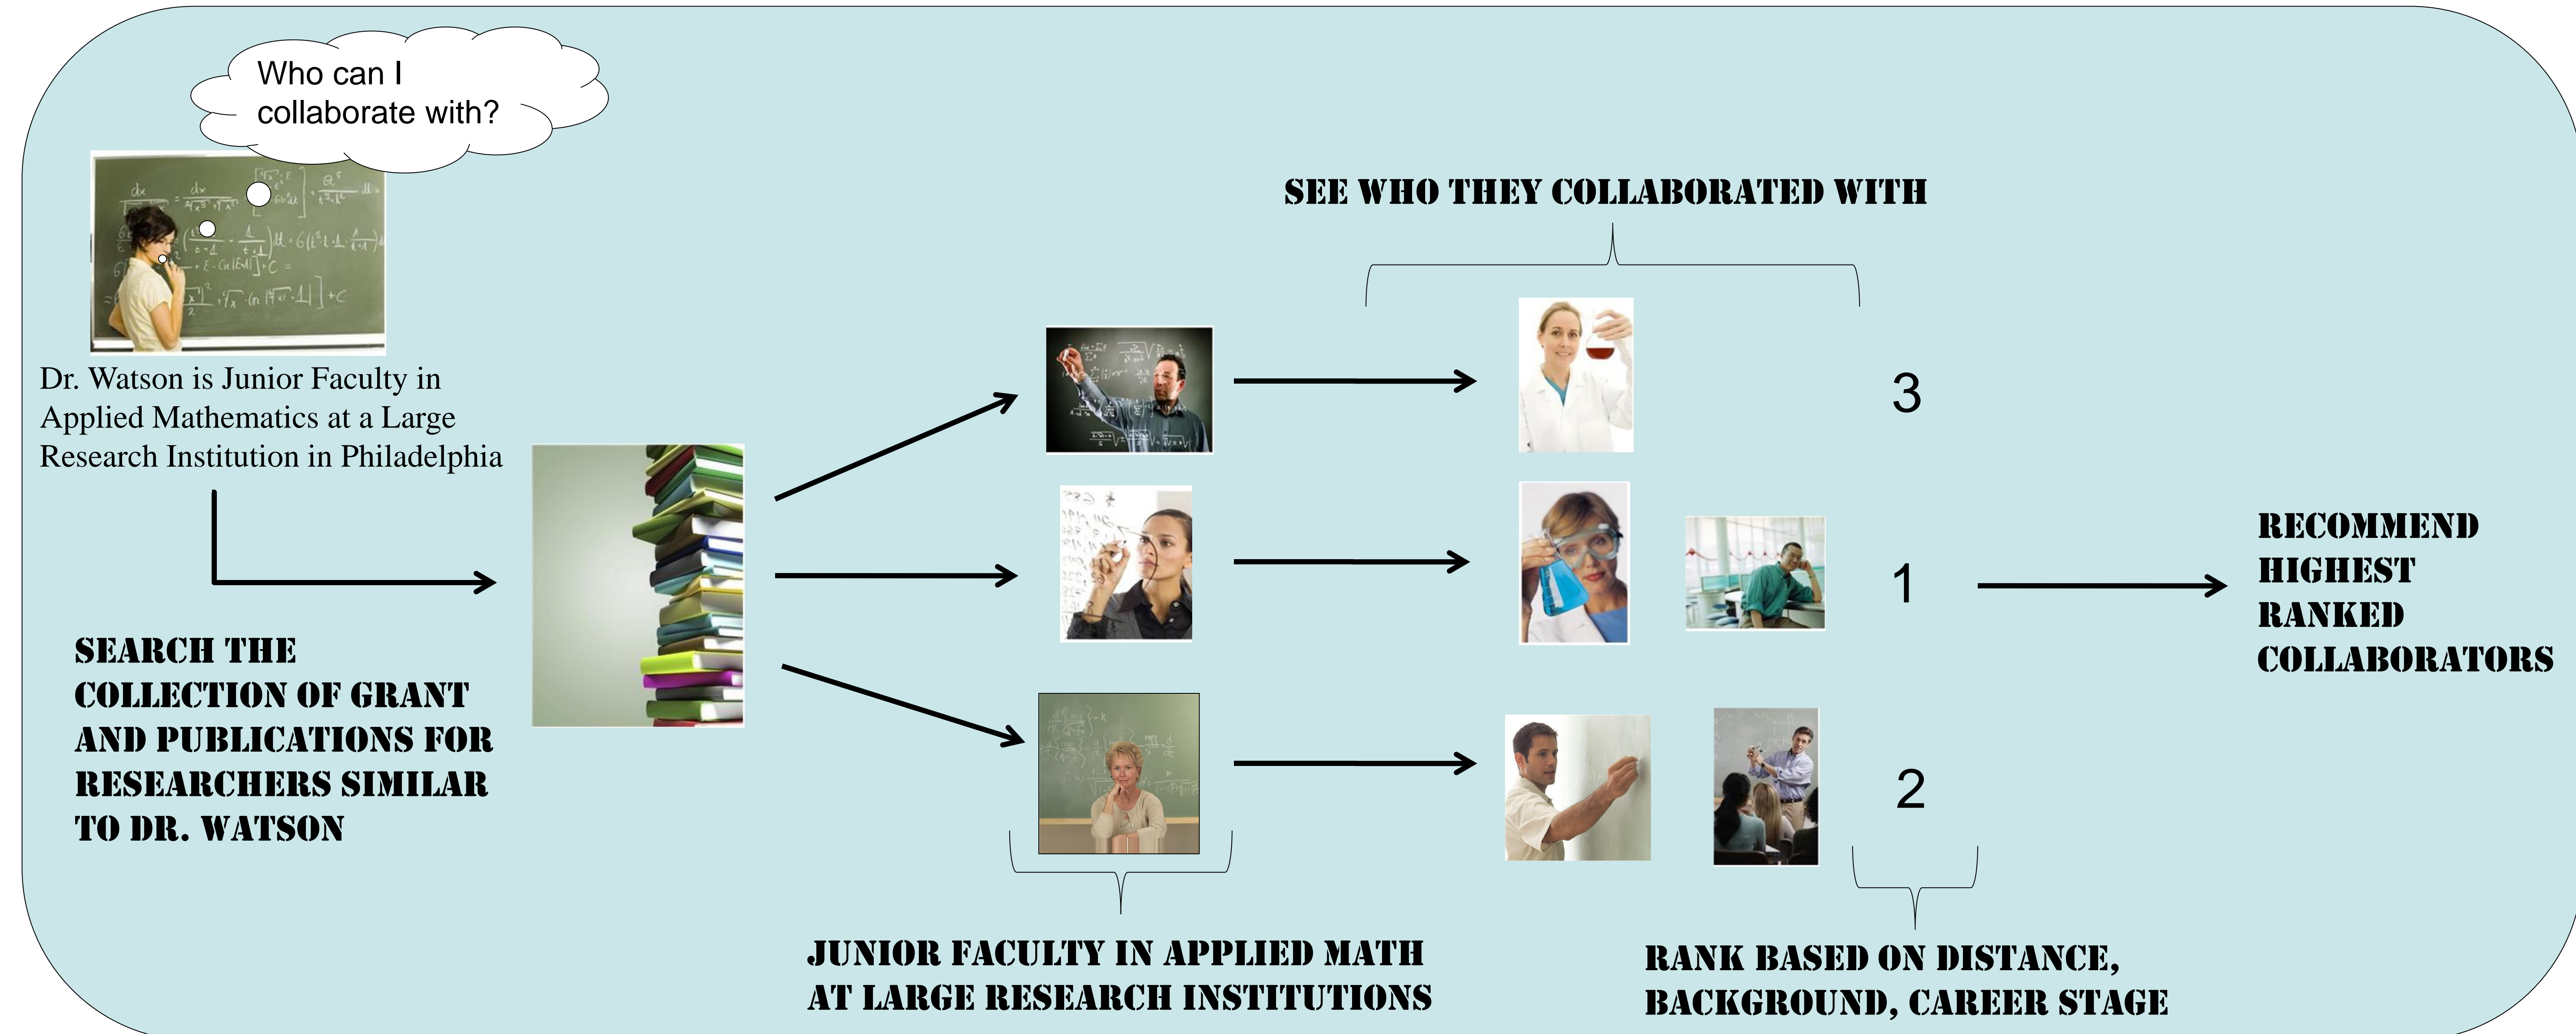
Who can I collaborate with?

Dr. Watson is Junior Faculty in Applied Mathematics at a Large Research Institution in Philadelphia

SEARCH THE COLLECTION OF GRANT AND PUBLICATIONS FOR RESEARCHERS SIMILAR TO DR. WATSON

SEE WHO THEY COLLABORATED WITH

3

1

2

RECOMMEND HIGHEST RANKED COLLABORATORS

JUNIOR FACULTY IN APPLIED MATH AT LARGE RESEARCH INSTITUTIONS

RANK BASED ON DISTANCE, BACKGROUND, CAREER STAGE